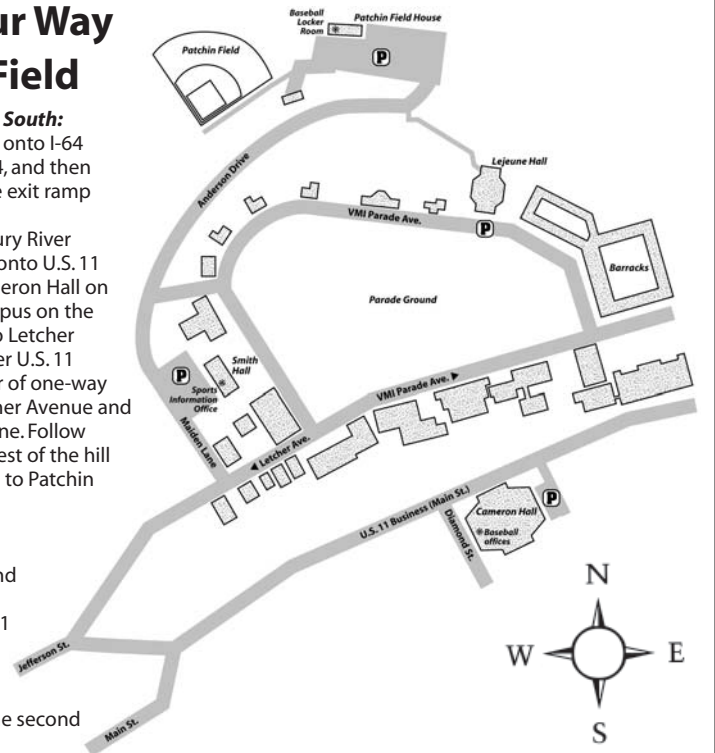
ur Way
Field

South:
onto I-64
4, and then
e exit ramp

ury River
onto U.S. 11
meron Hall on
pus on the
o Letcher
er U.S. 11
r of one-way
her Avenue and
ne. Follow
est of the hill
to Patchin

nd

1

e second

Baseball Locker Room

Patchin Field House

Patchin Field

P

Anderson Drive

Lejeune Hall

VMI Parade Ave.

P

Barracks

Parade Ground

Smith Hall

P

Sports Information Office

VMI Parade Ave. ▶

Maiden Lane

◀ Letcher Ave.

U.S. 11 Business (Main St.)

Diamond St.

Cameron Hall

Baseball offices

P

Jefferson St.

Main St.

N

W

E

S